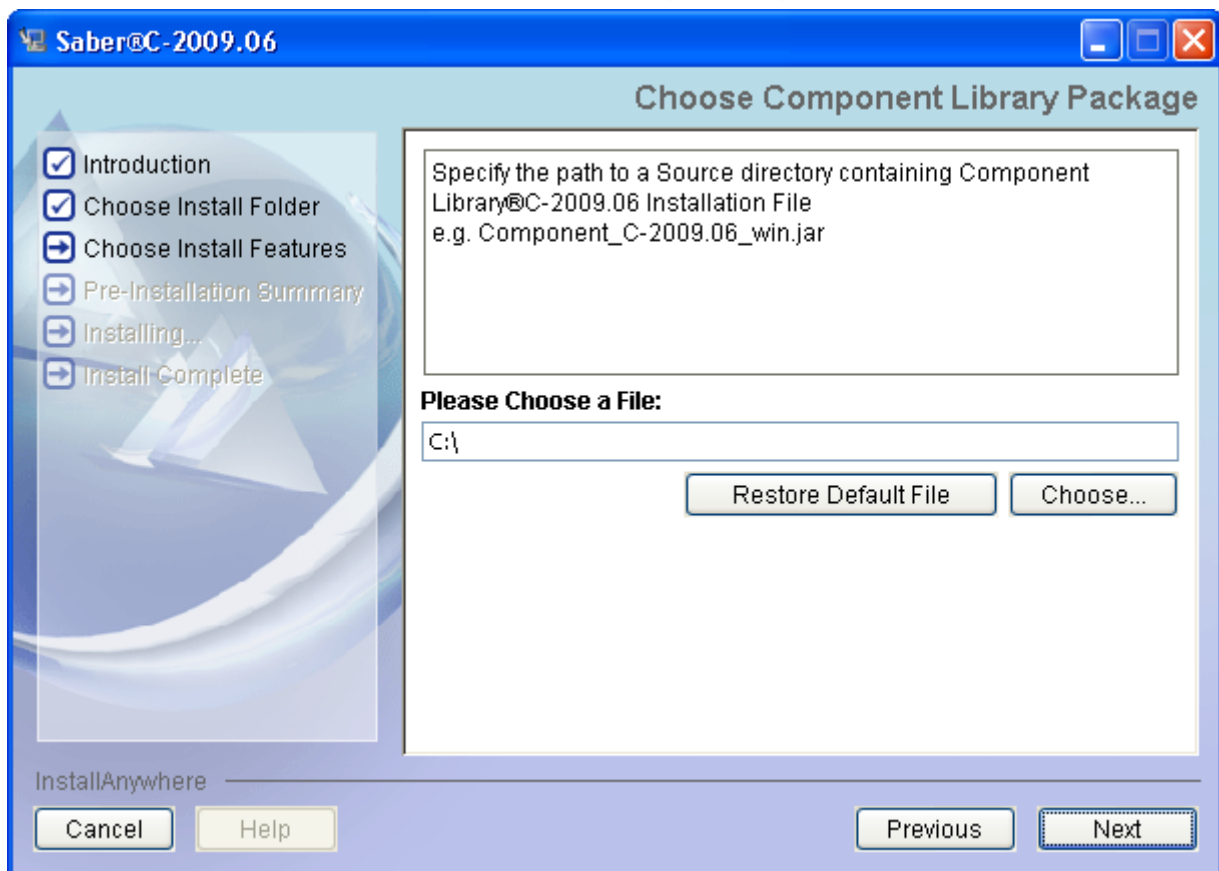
Saber®C-2009.06

Choose Component Library Package

Introduction
Choose Install Folder
Choose Install Features
Pre-Installation Summary
Installing...
Install Complete

Specify the path to a Source directory containing Component Library®C-2009.06 Installation File
e.g. Component_C-2009.06_win.jar

Please Choose a File:

C:\

Restore Default File

Choose...

InstallAnywhere

Cancel

Help

Previous

Next